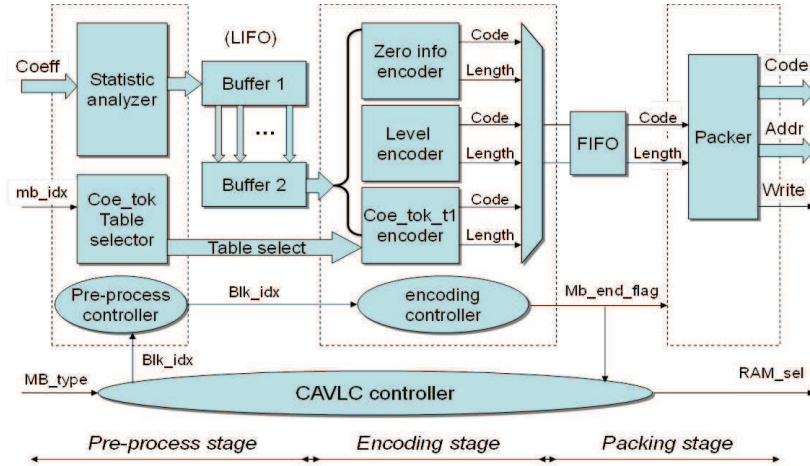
(LIFO)

Coeff

Statistic analyzer

Buffer 1

...

Buffer 2

mb_idx

Coe_tok Table selector

Table select

Zero info encoder

Code

Length

Level encoder

Code

Length

Coe_tok_t1 encoder

Code

Length

FIFO

Code

Length

Packer

Code

Addr

Write

Pre-process controller

Blk_idx

encoding controller

Mb_end_flag

Blk_idx

MB_type

CAVLC controller

RAM_sel

Pre-process stage

Encoding stage

Packing stage